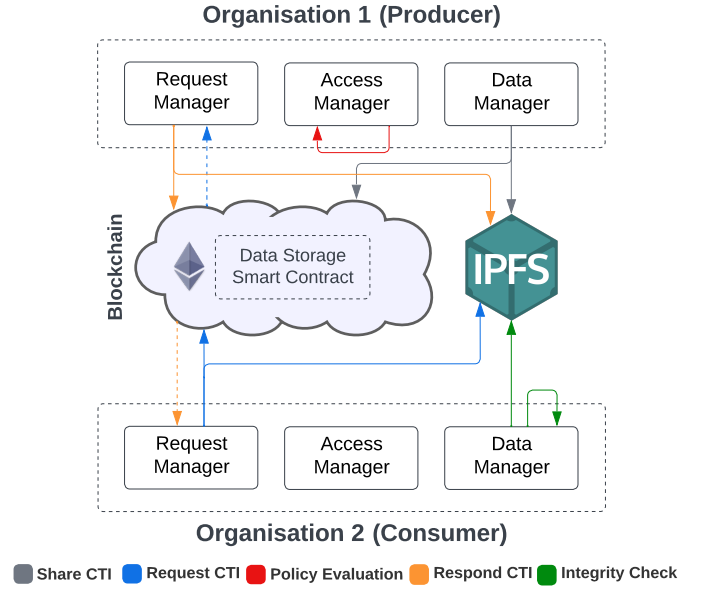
Organisation 1 (Producer)

Request Manager

Access Manager

Data Manager

Blockchain

Data Storage Smart Contract

IPFS

Request Manager

Access Manager

Data Manager

Organisation 2 (Consumer)

Share CTI Request CTI Policy Evaluation Respond CTI Integrity Check